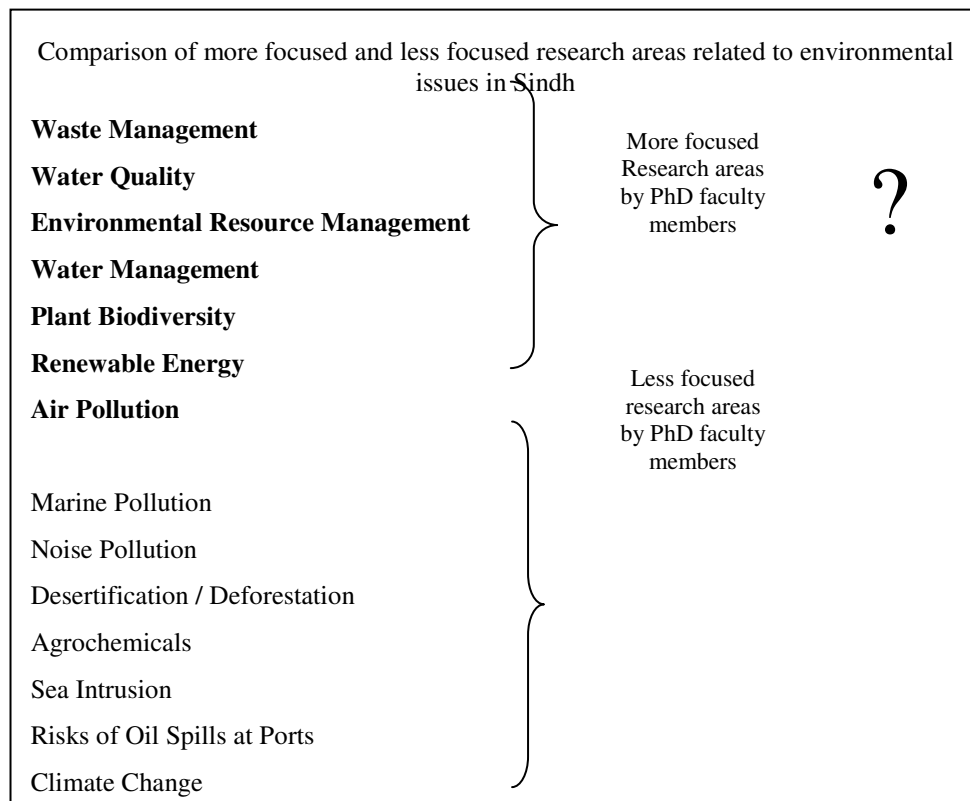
Comparison of more focused and less focused research areas related to environmental issues in Sindh

**Waste Management**

**Water Quality**

**Environmental Resource Management**

**Water Management**

**Plant Biodiversity**

**Renewable Energy**

**Air Pollution**

More focused Research areas by PhD faculty members

?

Less focused research areas by PhD faculty members

Marine Pollution

Noise Pollution

Desertification / Deforestation

Agrochemicals

Sea Intrusion

Risks of Oil Spills at Ports

Climate Change